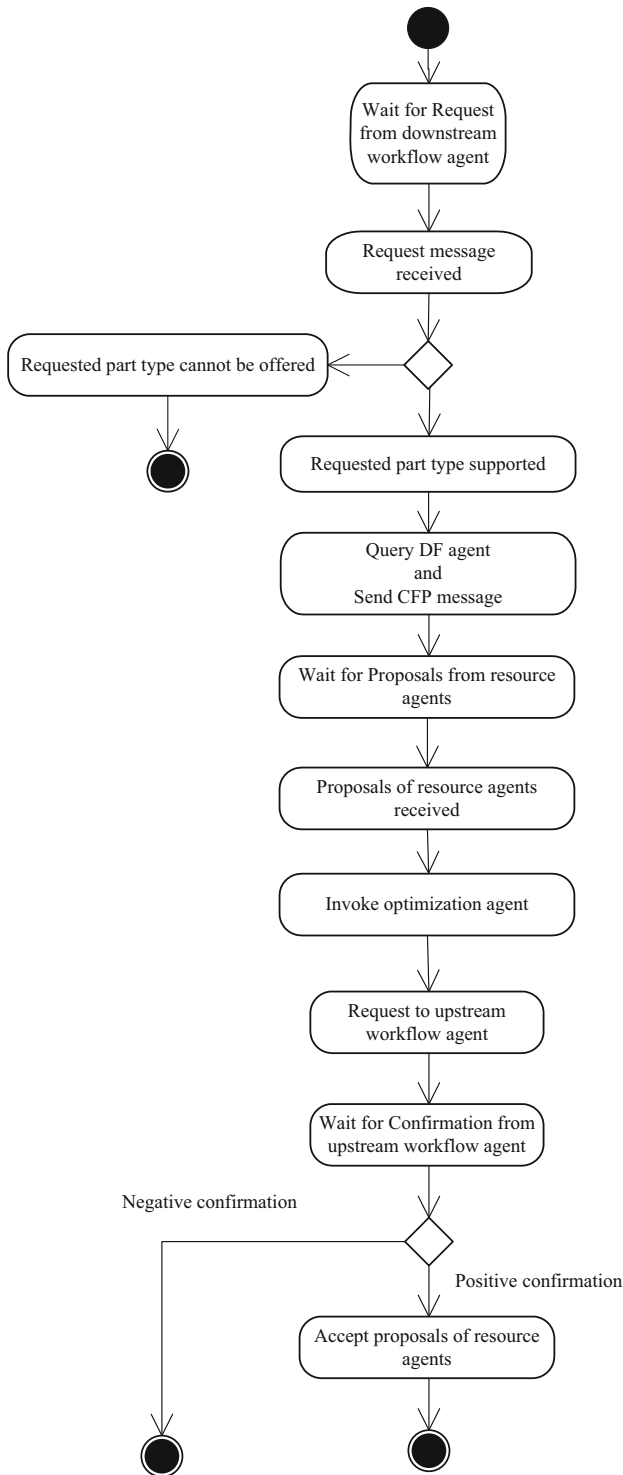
Wait for Request from downstream workflow agent

Request message received

Requested part type cannot be offered

Requested part type supported

Query DF agent and Send CFP message

Wait for Proposals from resource agents

Proposals of resource agents received

Invoke optimization agent

Request to upstream workflow agent

Wait for Confirmation from upstream workflow agent

Negative confirmation

Positive confirmation

Accept proposals of resource agents